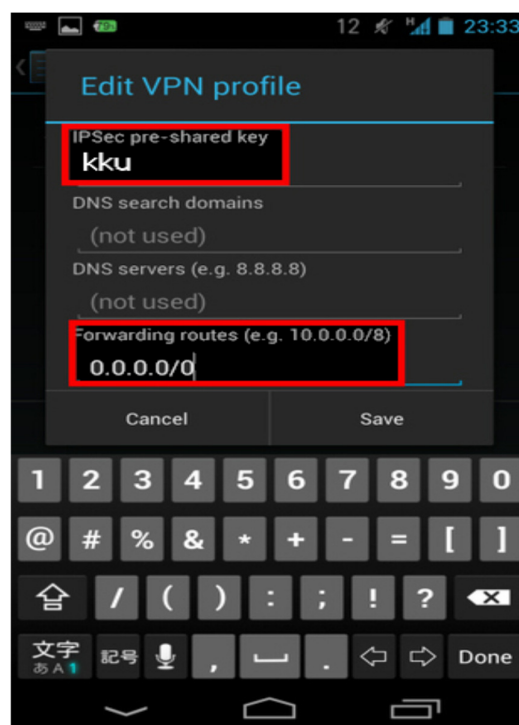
79 12 H 23:33

Edit VPN profile

IPSec pre-shared key
kku

DNS search domains
(not used)

DNS servers (e.g. 8.8.8.8)
(not used)

Forwarding routes (e.g. 10.0.0.0/8)
0.0.0.0/0

Cancel
Save

1 2 3 4 5 6 7 8 9 0
@ # % & * + - = [ ]
/ ( ) : ; ! ?
文字 あA1 記号 , . Done